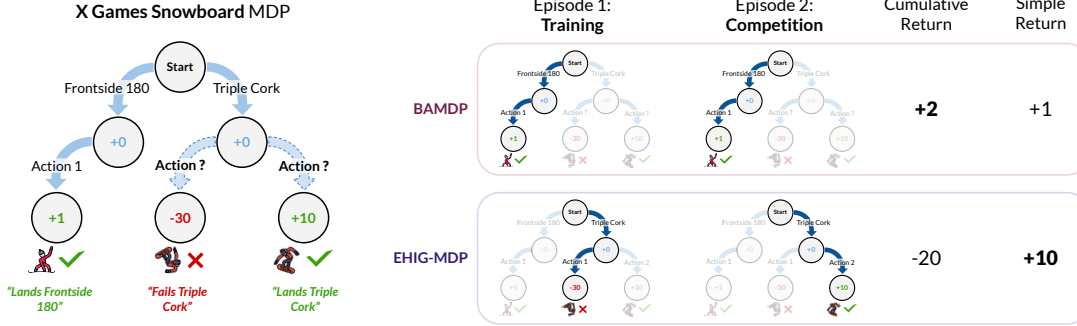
X Games Snowboard MDP

Start
Frontside 180
Triple Cork
+0
+0
Action 1
Action ?
Action ?
+1
-30
+10
"Lands Frontside 180"
"Fails Triple Cork"
"Lands Triple Cork"

Episode 1: Training
Episode 2: Competition
Cumulative Return
Simple Return

BAMDP
Start
Frontside 180
Triple Cork
+0
+0
Action 1
Action ?
Action ?
+1
-30
+10
Start
Frontside 180
Triple Cork
+0
+0
Action 1
Action ?
Action ?
+1
-30
+10
+2
+1

EHIG-MDP
Start
Frontside 180
Triple Cork
+0
+0
Action 1
Action 1
Action 2
+1
-30
+10
Start
Frontside 180
Triple Cork
+0
+0
Action 1
Action 1
Action 2
+1
-30
+10
-20
+10